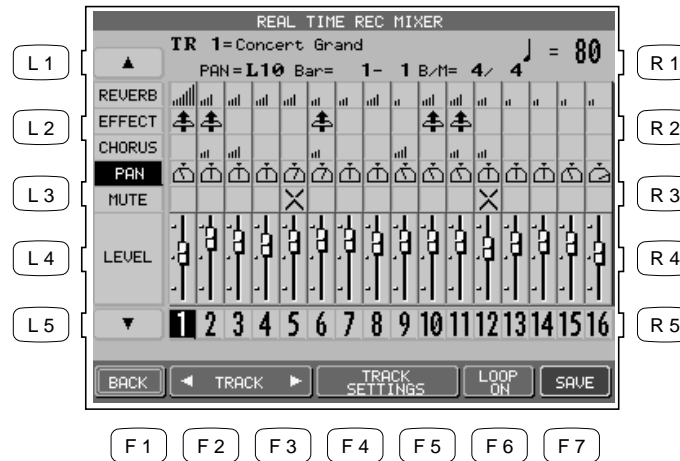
REAL TIME REC MIXER

L 1

▲

TR 1=Concert Grand

PAN=L10 Bar= 1- 1 B/M= 4/ 4

♩ = 80

R 1

L 2

REVERB

EFFECT

CHORUS

R 2

L 3

PAN

MUTE

R 3

L 4

LEVEL

R 4

L 5

▼

1 2 3 4 5 6 7 8 9 10 11 12 13 14 15 16

R 5

BACK

◄ TRACK ►

TRACK SETTINGS

LOOP ON

SAVE

F 1 F 2 F 3 F 4 F 5 F 6 F 7